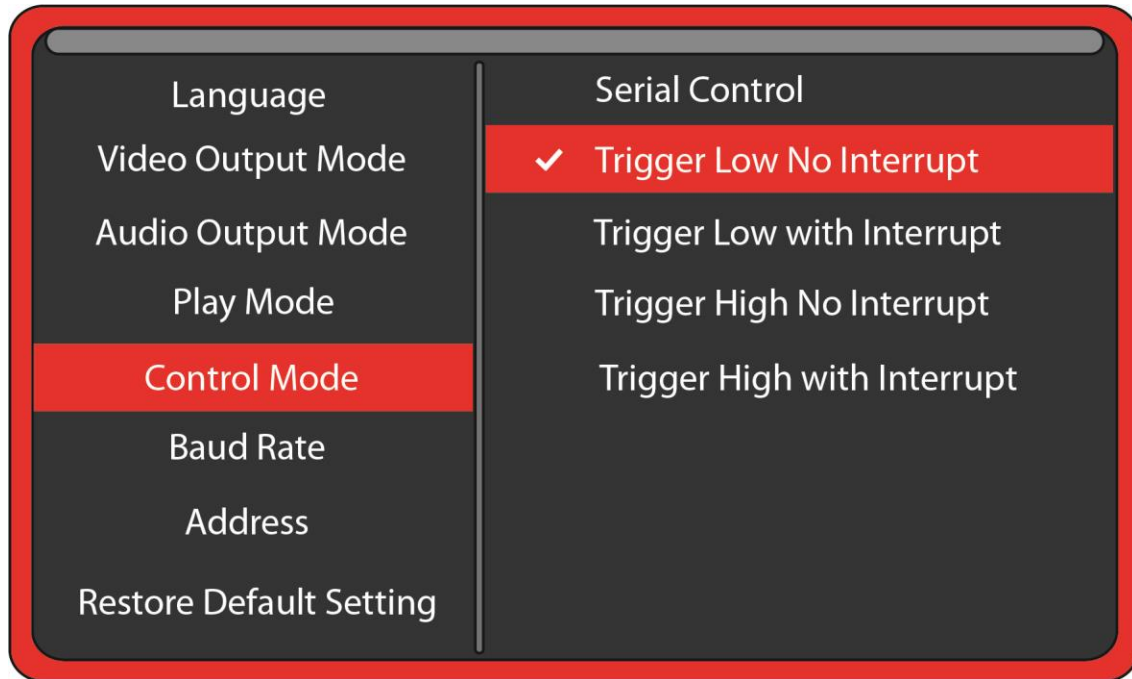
Language
Video Output Mode
Audio Output Mode
Play Mode
Control Mode
Baud Rate
Address
Restore Default Setting

Serial Control
✔ Trigger Low No Interrupt
Trigger Low with Interrupt
Trigger High No Interrupt
Trigger High with Interrupt